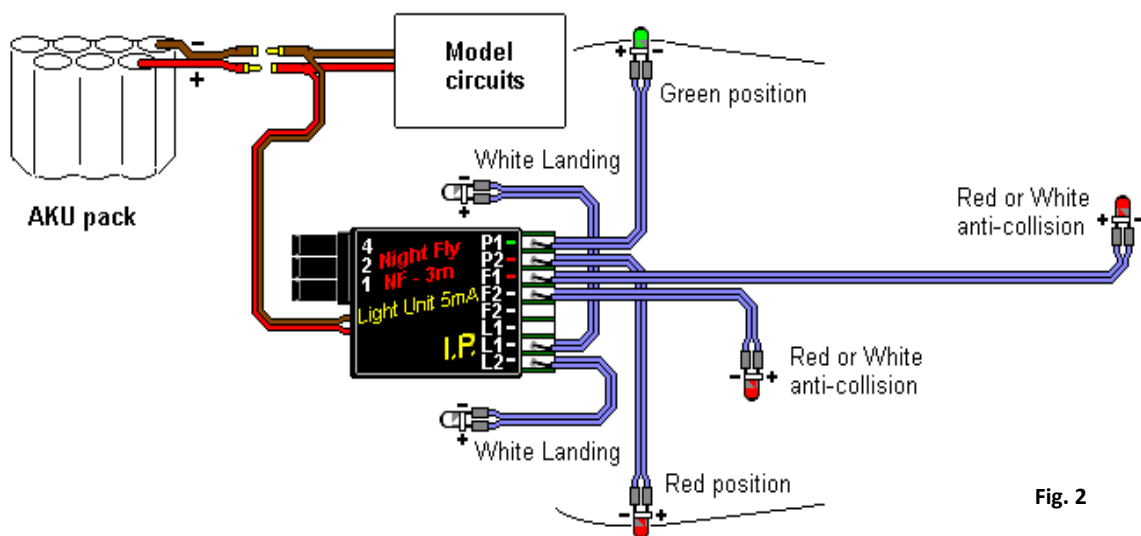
- +

Model circuits

+ -

Green position

AKU pack

White Landing

- +

Red or White anti-collision

+ -

4 2 1

Night Fly NF - 3m

Light Unit 5mA

I.P.

P1 - P2 - F1 - F2 - F2 - L1 - L1 - L2 -

Red or White anti-collision

- +

- +

White Landing

Red position

- +

Fig. 2